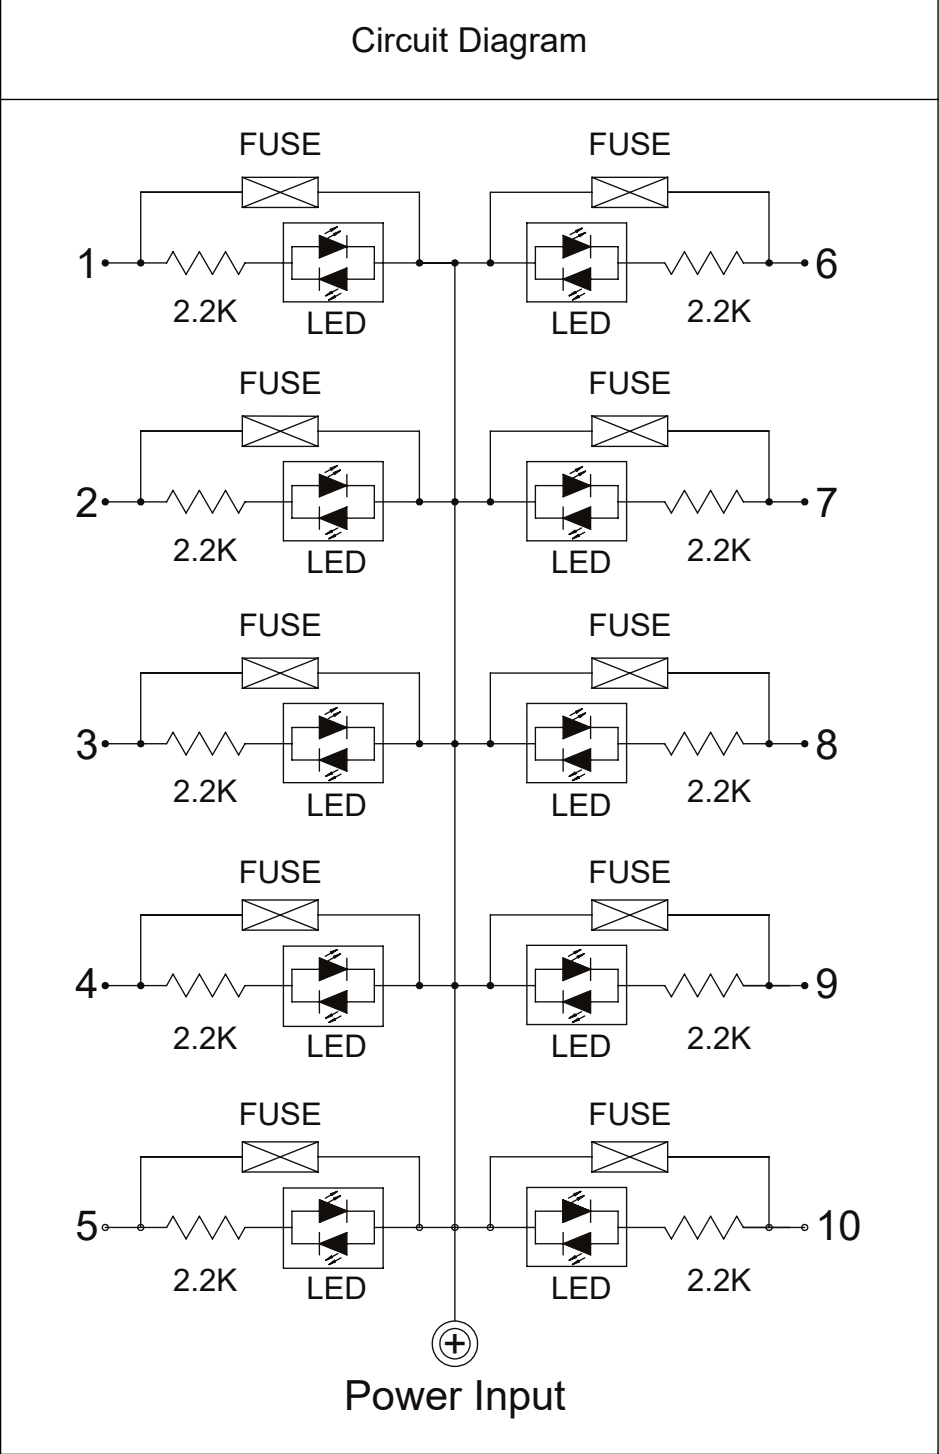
Circuit Diagram

FUSE
1
2.2K
LED
FUSE
6
LED
2.2K

FUSE
2
2.2K
LED
FUSE
7
LED
2.2K

FUSE
3
2.2K
LED
FUSE
8
LED
2.2K

FUSE
4
2.2K
LED
FUSE
9
LED
2.2K

FUSE
5
2.2K
LED
FUSE
10
LED
2.2K

$\oplus$
Power Input